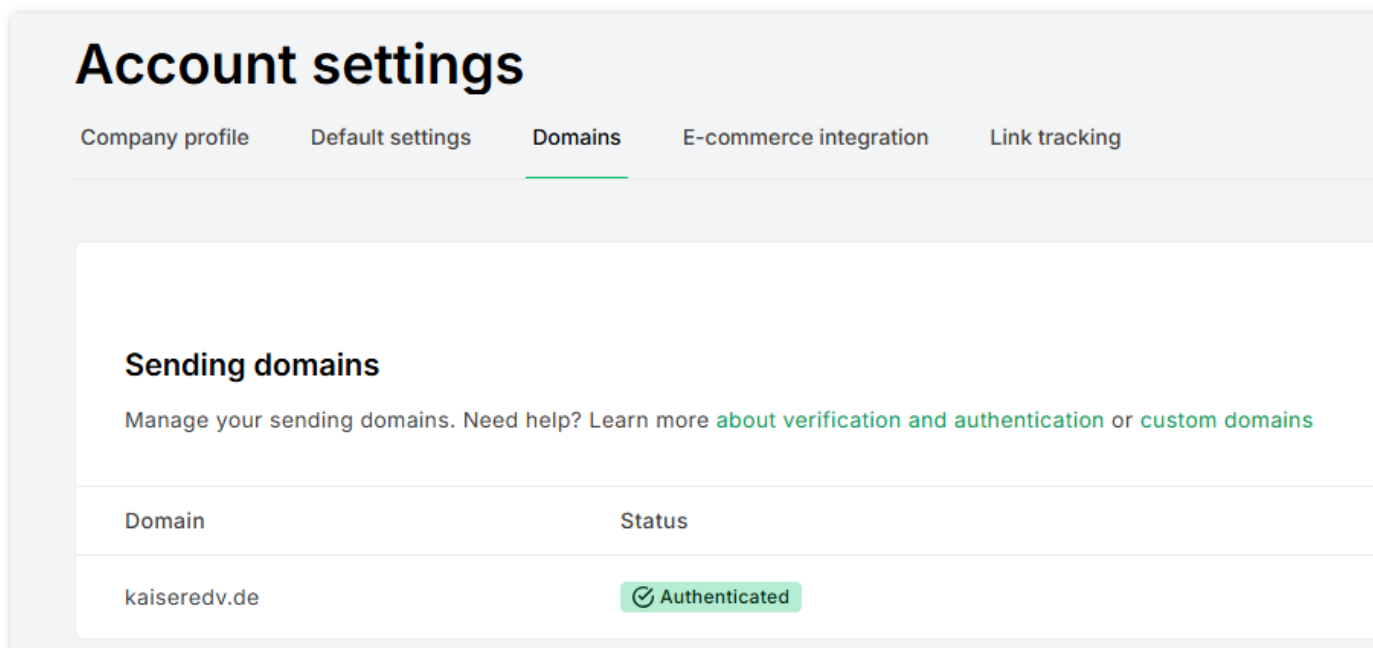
Account settings

Company profile Default settings Domains E-commerce integration Link tracking

Sending domains

Manage your sending domains. Need help? Learn more about verification and authentication or custom domains

| Domain | Status |
|---|---|
| kaiseredv.de | Authenticated |